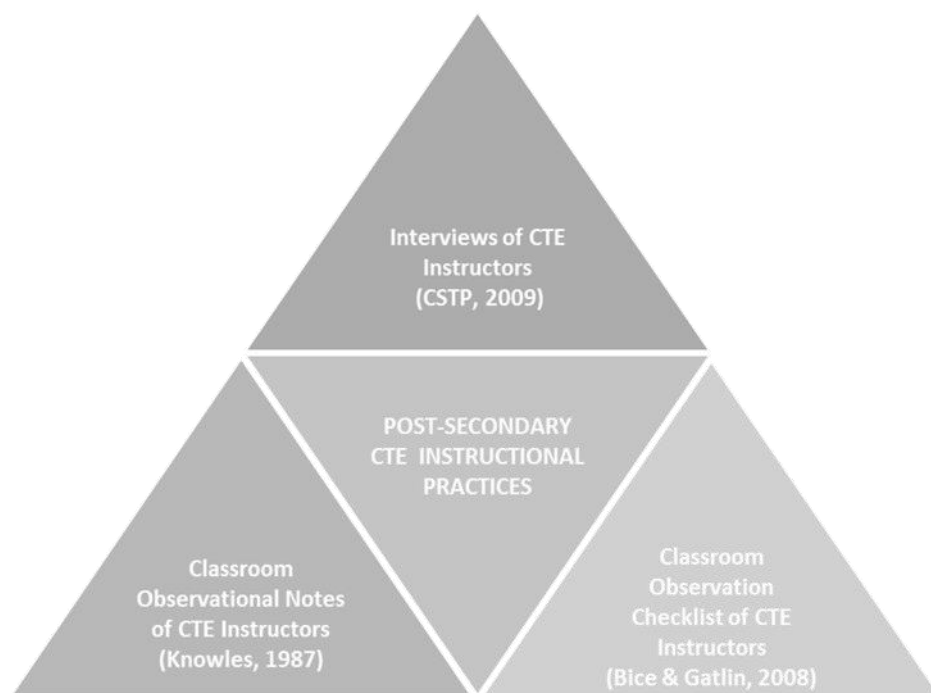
Interviews of CTE Instructors (CSTP, 2009)

POST-SECONDARY CTE INSTRUCTIONAL PRACTICES

Classroom Observational Notes of CTE Instructors (Knowles, 1987)

Classroom Observation Checklist of CTE Instructors (Bice & Gatlin, 2008)